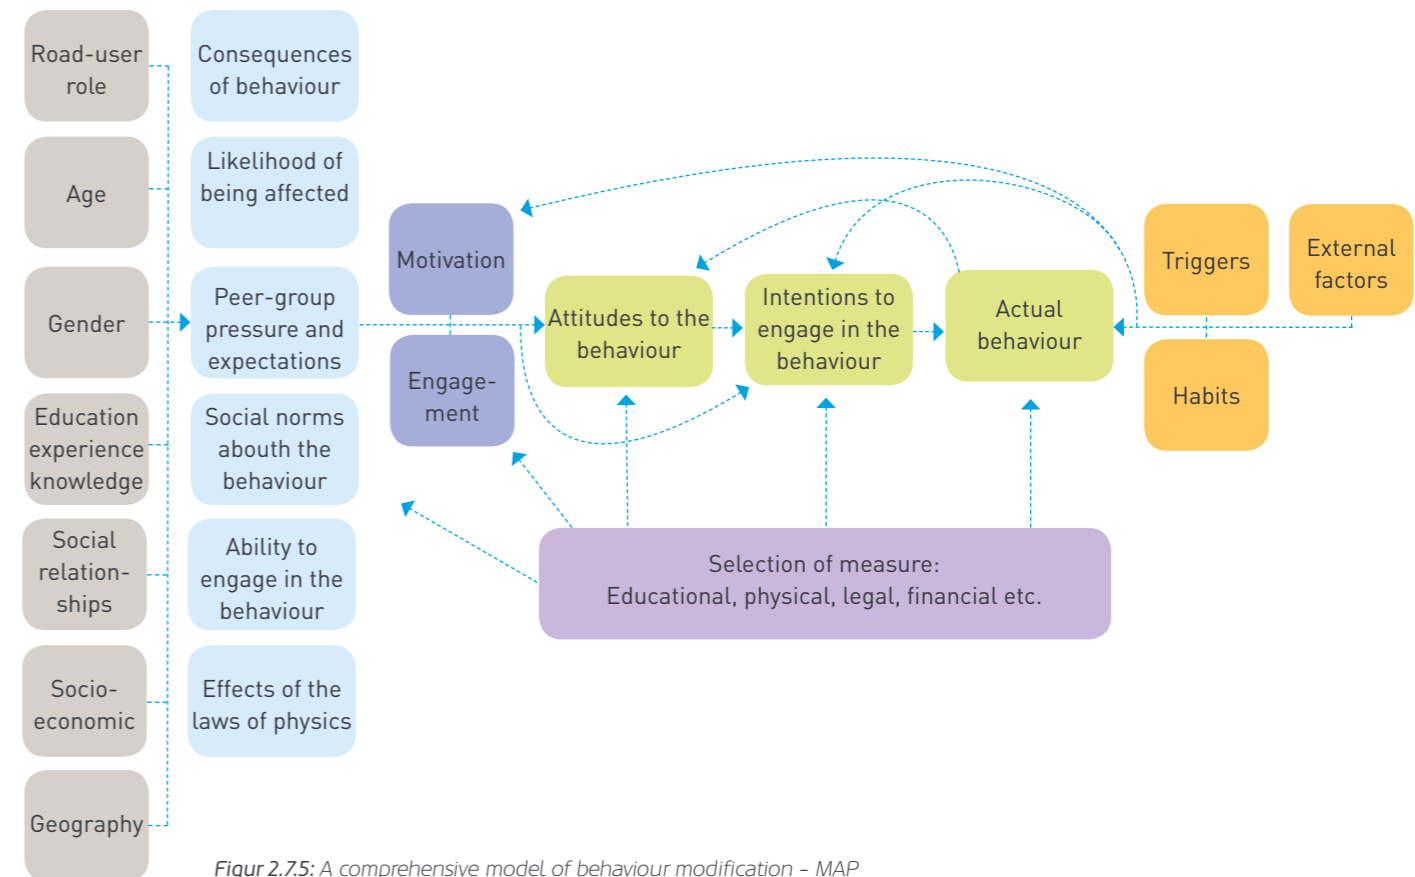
Road-user role

Age

Gender

Education experience knowledge

Social relationships

Socio-economic

Geography

Consequences of behaviour

Likelihood of being affected

Peer-group pressure and expectations

Social norms abouth the behaviour

Ability to engage in the behaviour

Effects of the laws of physics

Motivation

Engagement

Attitudes to the behaviour

Intentions to engage in the behaviour

Actual behaviour

Triggers

External factors

Habits

Selection of measure:
Educational, physical, legal, financial etc.

Figur 2.7.5: A comprehensive model of behaviour modification – MAP